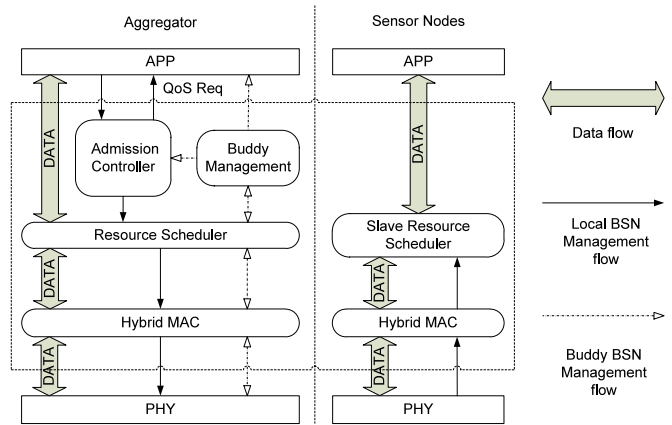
Aggregator

Sensor Nodes

APP

APP

QoS Req

DATA

Admission Controller

Buddy Management

DATA

Data flow

Resource Scheduler

Slave Resource Scheduler

Local BSN Management flow

DATA

DATA

Hybrid MAC

Hybrid MAC

DATA

DATA

Buddy BSN Management flow

PHY

PHY